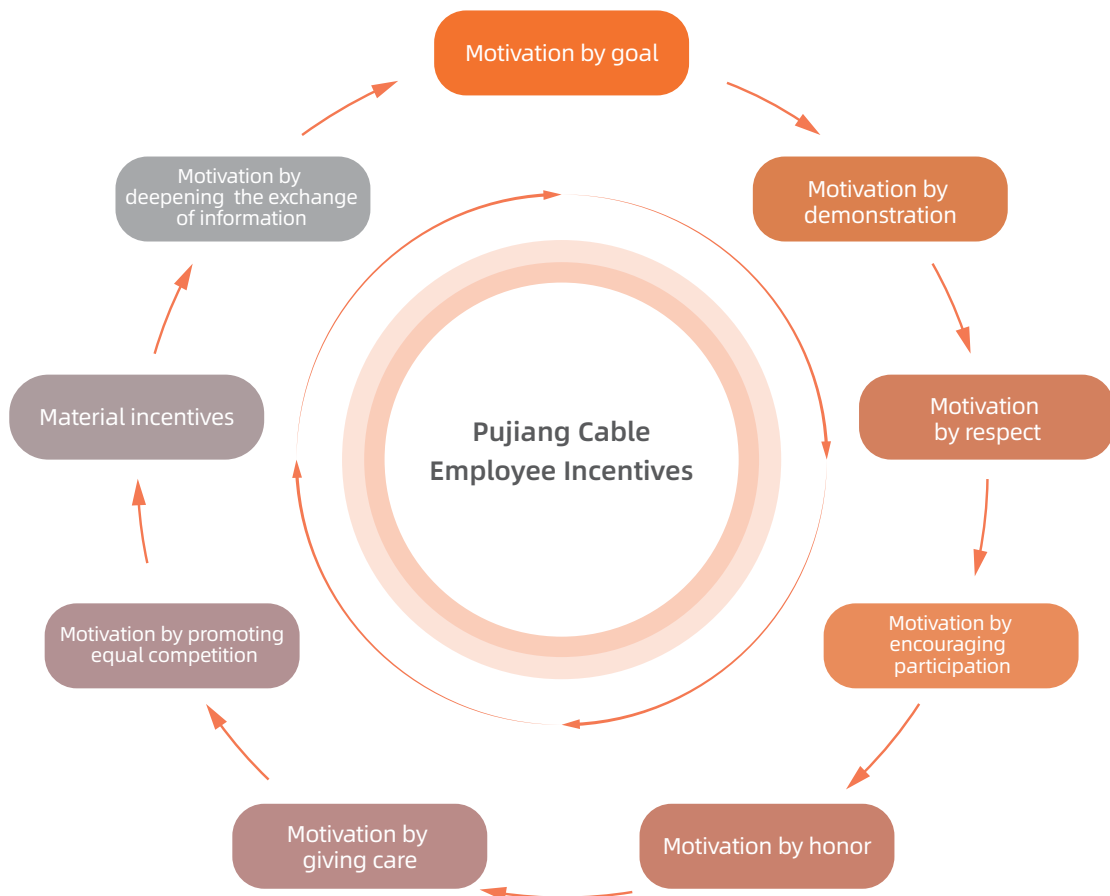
Motivation by goal

Motivation by demonstration

Motivation by respect

Motivation by encouraging participation

Motivation by honor

Motivation by giving care

Motivation by promoting equal competition

Material incentives

Motivation by deepening the exchange of information

Pujiang Cable Employee Incentives